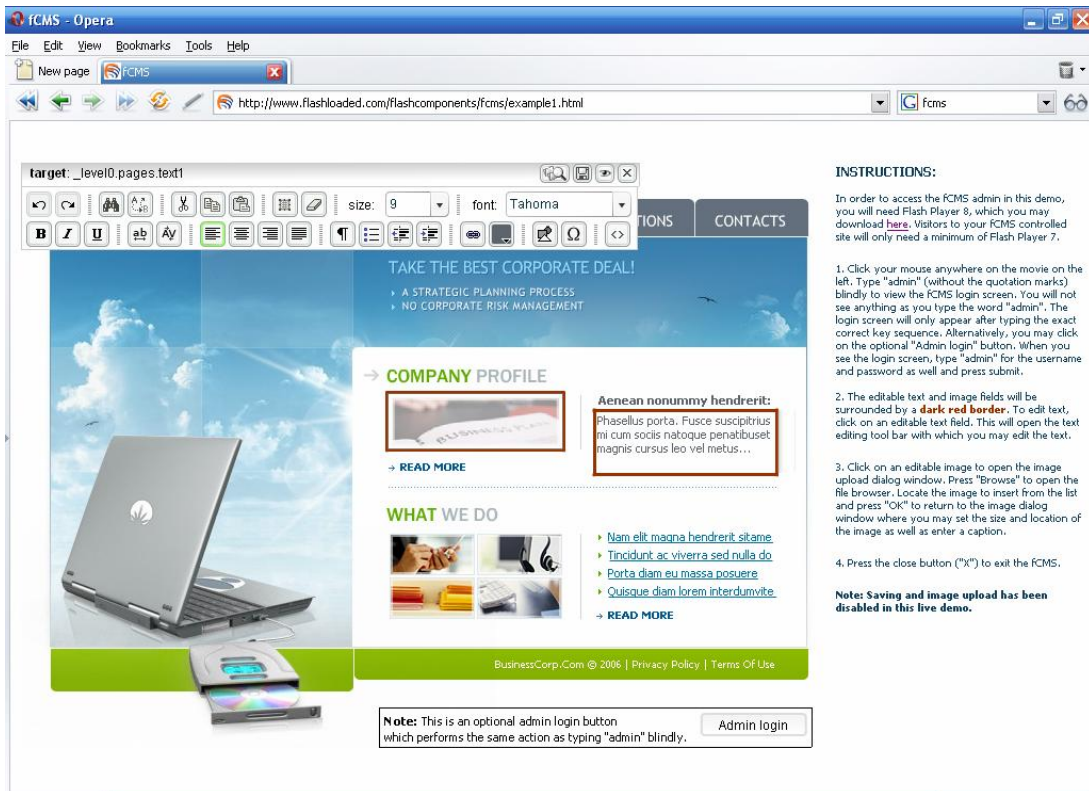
fCMS - Opera

File Edit View Bookmarks Tools Help

New page fCMS

http://www.flashloaded.com/flashcomponents/fcms/example1.html

fcms

target: _level0.pages.text1

size: 9 font: Tahoma

TIONS CONTACTS

TAKE THE BEST CORPORATE DEAL!

› A STRATEGIC PLANNING PROCESS
› NO CORPORATE RISK MANAGEMENT

→ COMPANY PROFILE

Aenean nonummy hendrerit:

Phasellus porta. Fusce suscipitrius mi cum sociis natoque penatibuset magnis cursus leo vel metus...

→ READ MORE

WHAT WE DO

› Nam elit magna hendrerit sitame
› Tincidunt ac viverra sed nulla do
› Porta diam eu massa posuere
› Quisque diam lorem interdumvite

→ READ MORE

BusinessCorp.Com © 2006 | Privacy Policy | Terms Of Use

Note: This is an optional admin login button which performs the same action as typing "admin" blindly.

Admin login

INSTRUCTIONS:

In order to access the fCMS admin in this demo, you will need Flash Player 8, which you may download here. Visitors to your fCMS controlled site will only need a minimum of Flash Player 7.

1. Click your mouse anywhere on the movie on the left. Type "admin" (without the quotation marks) blindly to view the fCMS login screen. You will not see anything as you type the word "admin". The login screen will only appear after typing the exact correct key sequence. Alternatively, you may click on the optional "Admin login" button. When you see the login screen, type "admin" for the username and password as well and press submit.

2. The editable text and image fields will be surrounded by a dark red border. To edit text, click on an editable text field. This will open the text editing tool bar with which you may edit the text.

3. Click on an editable image to open the image upload dialog window. Press "Browse" to open the file browser. Locate the image to insert from the list and press "OK" to return to the image dialog window where you may set the size and location of the image as well as enter a caption.

4. Press the close button ("X") to exit the fCMS.

Note: Saving and image upload has been disabled in this live demo.